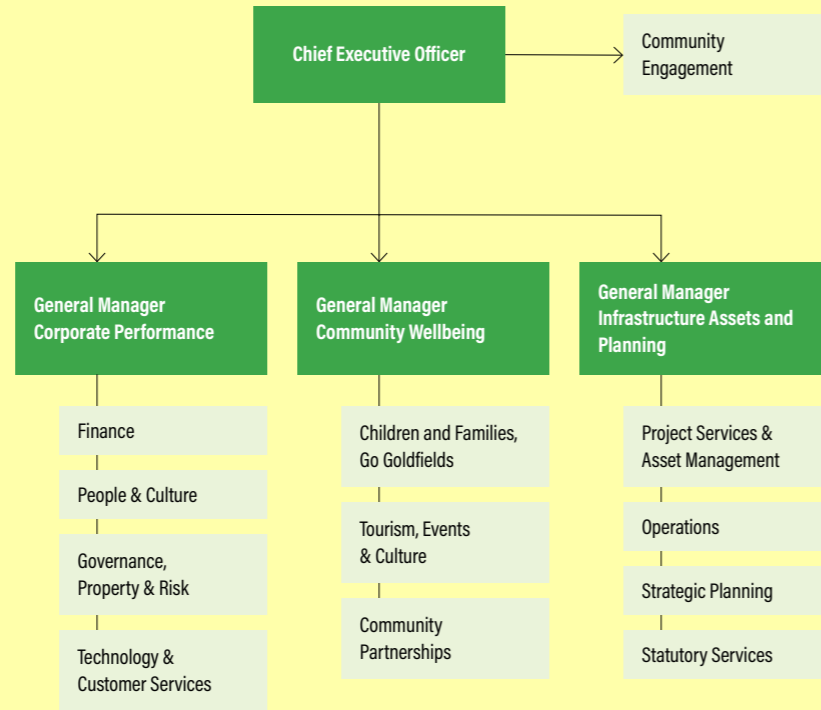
Chief Executive Officer

Community Engagement

General Manager Corporate Performance

Finance

People & Culture

Governance, Property & Risk

Technology & Customer Services

General Manager Community Wellbeing

Children and Families, Go Goldfields

Tourism, Events & Culture

Community Partnerships

General Manager Infrastructure Assets and Planning

Project Services & Asset Management

Operations

Strategic Planning

Statutory Services